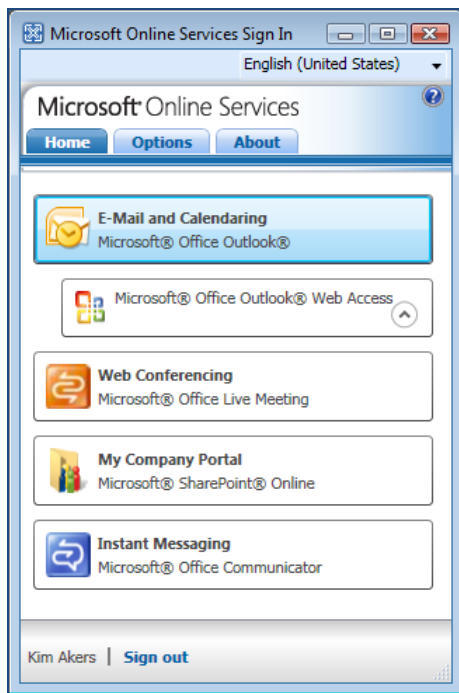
Microsoft Online Services Sign In

English (United States)

Microsoft Online Services

?

Home | Options | About

E-Mail and Calendaring
Microsoft® Office Outlook®

Microsoft® Office Outlook® Web Access

Web Conferencing
Microsoft® Office Live Meeting

My Company Portal
Microsoft® SharePoint® Online

Instant Messaging
Microsoft® Office Communicator

Kim Akers | Sign out